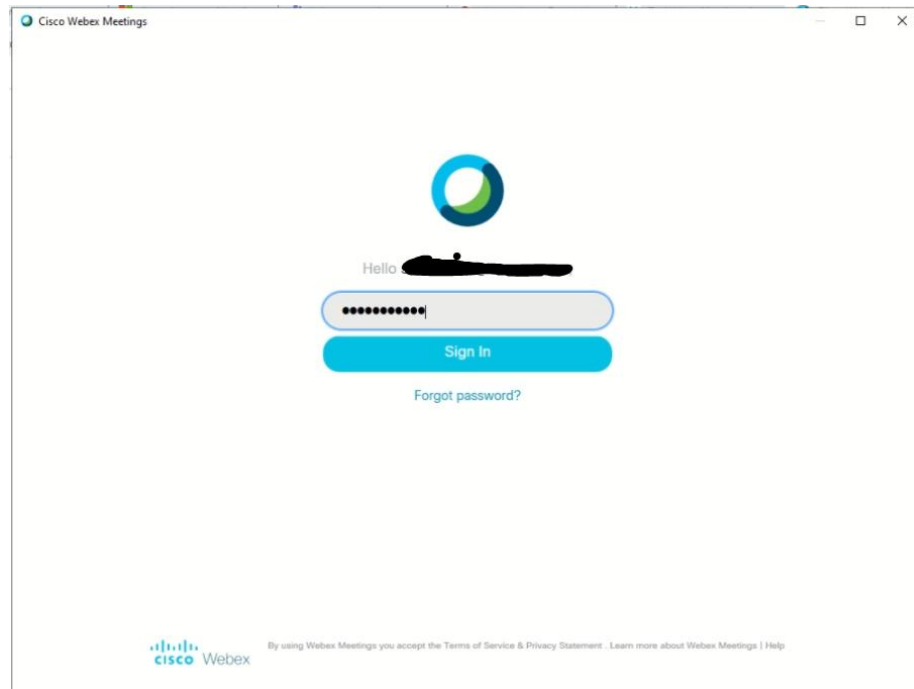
Cisco Webex Meetings

Hello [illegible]

●●●●●●●●●●●●

Sign In

Forgot password?

cisco Webex

By using Webex Meetings you accept the Terms of Service & Privacy Statement . Learn more about Webex Meetings | Help